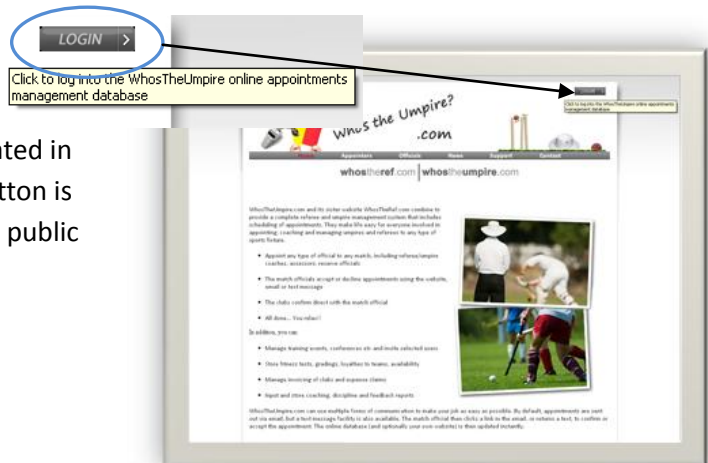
LOGIN >

Click to log into the WhosTheUmpire online appointments management database

nted in
tton is
public

Who's the Umpire?
.com

Home Appointers Officials News Support Contact

whostheref.com | whostheumpire.com

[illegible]

• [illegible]

• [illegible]

• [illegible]

• All done... You relax!

In addition, you can:

• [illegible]

• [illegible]

• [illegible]

• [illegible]

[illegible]